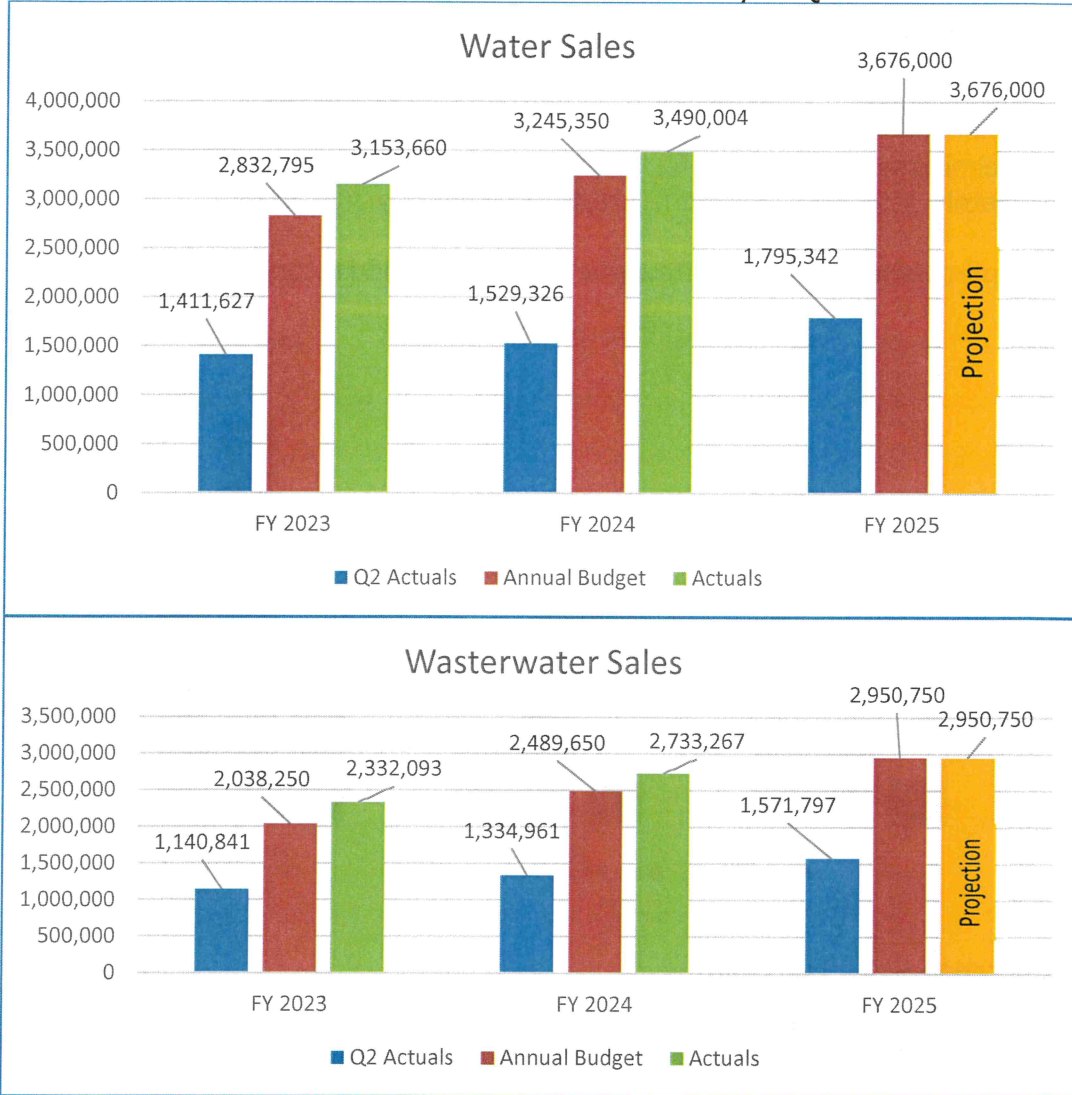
Water Sales

4,000,000
3,500,000
3,000,000
2,500,000
2,000,000
1,500,000
1,000,000
500,000
0

1,411,627
2,832,795
3,153,660
1,529,326
3,245,350
3,490,004
1,795,342
3,676,000
3,676,000
Projection

FY 2023
FY 2024
FY 2025

Q2 Actuals Annual Budget Actuals

Wasterwater Sales

3,500,000
3,000,000
2,500,000
2,000,000
1,500,000
1,000,000
500,000
0

1,140,841
2,038,250
2,332,093
1,334,961
2,489,650
2,733,267
1,571,797
2,950,750
2,950,750
Projection

FY 2023
FY 2024
FY 2025

Q2 Actuals Annual Budget Actuals